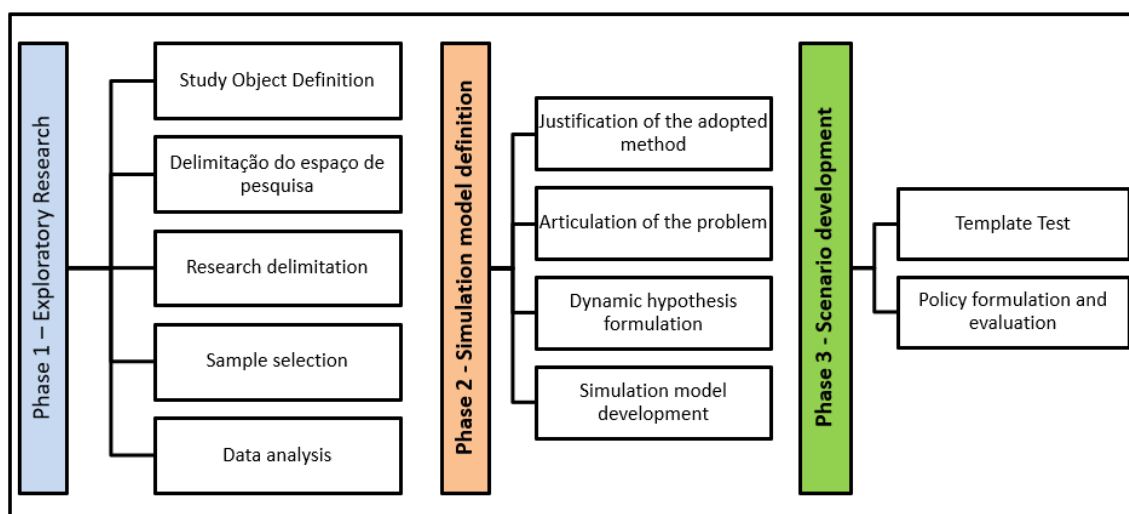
Phase 1 – Exploratory Research

Study Object Definition

Delimitação do espaço de pesquisa

Research delimitation

Sample selection

Data analysis

Phase 2 - Simulation model definition

Justification of the adopted method

Articulation of the problem

Dynamic hypothesis formulation

Simulation model development

Phase 3 - Scenario development

Template Test

Policy formulation and evaluation